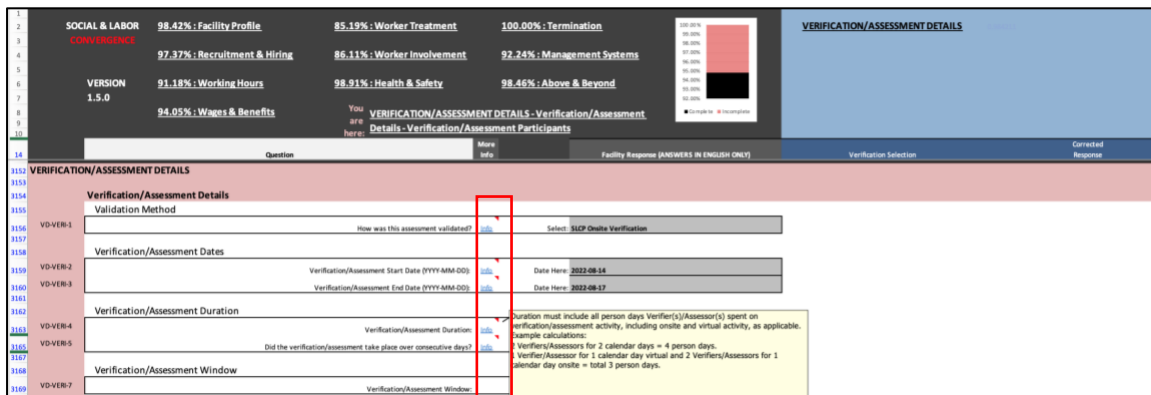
SOCIAL & LABOR CONVERGENCE

VERSION 1.5.0

98.42% : Facility Profile

97.37% : Recruitment & Hiring

91.18% : Working Hours

94.05% : Wages & Benefits

85.19% : Worker Treatment

86.11% : Worker Involvement

98.91% : Health & Safety

100.00% : Termination

92.24% : Management Systems

98.46% : Above & Beyond

You are here: VERIFICATION/ASSESSMENT DETAILS - Verification/Assessment Details - Verification/Assessment Participants

100.00%
99.00%
98.00%
97.00%
96.00%
95.00%
94.00%
93.00%
92.00%

Complete Incomplete

VERIFICATION/ASSESSMENT DETAILS

| | Question | More Info | Facility Response (ANSWERS IN ENGLISH ONLY) | Verification Selection | Corrected Response |
|---|---|---|---|---|---|

VERIFICATION/ASSESSMENT DETAILS

Verification/Assessment Details

Validation Method

VD-VERI-1 How was this assessment validated? Info Select: SLCP Onsite Verification

Verification/Assessment Dates

VD-VERI-2 Verification/Assessment Start Date (YYYY-MM-DD): Info Date Here: 2022-08-14

VD-VERI-3 Verification/Assessment End Date (YYYY-MM-DD): Info Date Here: 2022-08-17

Verification/Assessment Duration

VD-VERI-4 Verification/Assessment Duration: Info

VD-VERI-5 Did the verification/assessment take place over consecutive days? Info

Duration must include all person days Verifier(s)/Assessor(s) spent on verification/assessment activity, including onsite and virtual activity, as applicable. Example calculations:
2 Verifiers/Assessors for 2 calendar days = 4 person days.
1 Verifier/Assessor for 1 calendar day virtual and 2 Verifiers/Assessors for 1 calendar day onsite = total 3 person days.

Verification/Assessment Window

VD-VERI-7 Verification/Assessment Window: